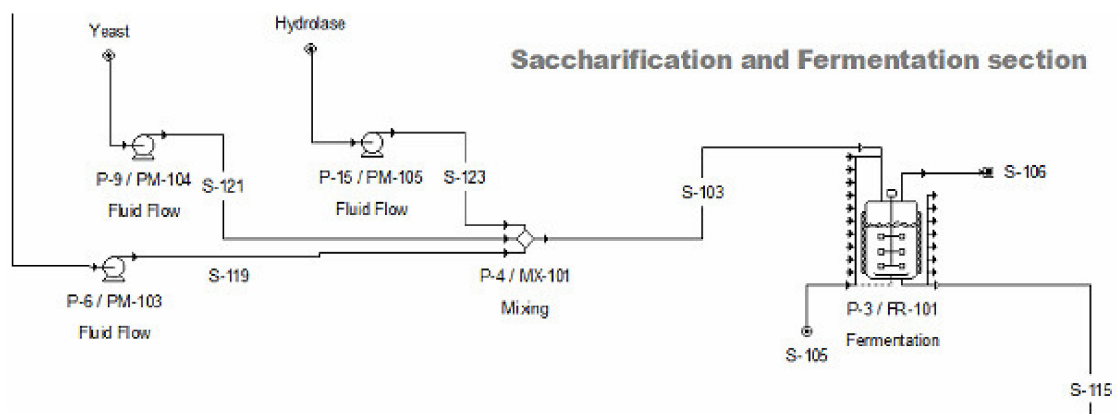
Saccharification and Fermentation section

Yeast

Hydrolase

P-9 / PM-104
Fluid Flow

S-121

P-15 / PM-105
Fluid Flow

S-123

S-103

S-106

P-6 / PM-103
Fluid Flow

S-119

P-4 / MX-101
Mixing

P-3 / FR-101
Fermentation

S-105

S-115